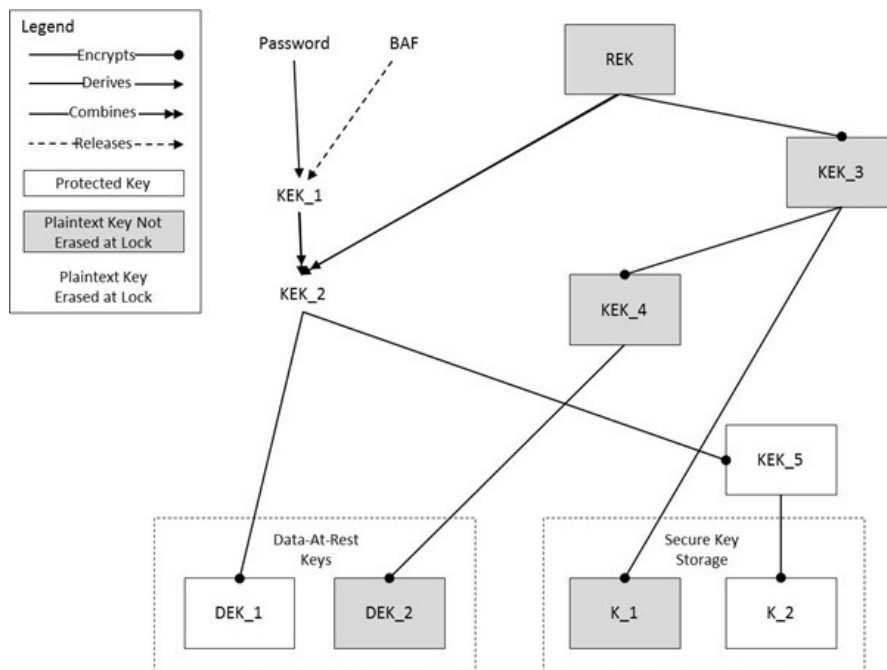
Legend

Encrypts

Derives

Combines

Releases

Protected Key

Plaintext Key Not Erased at Lock

Plaintext Key Erased at Lock

Password

BAF

REK

KEK_1

KEK_2

KEK_3

KEK_4

KEK_5

Data-At-Rest Keys

DEK_1

DEK_2

Secure Key Storage

K_1

K_2